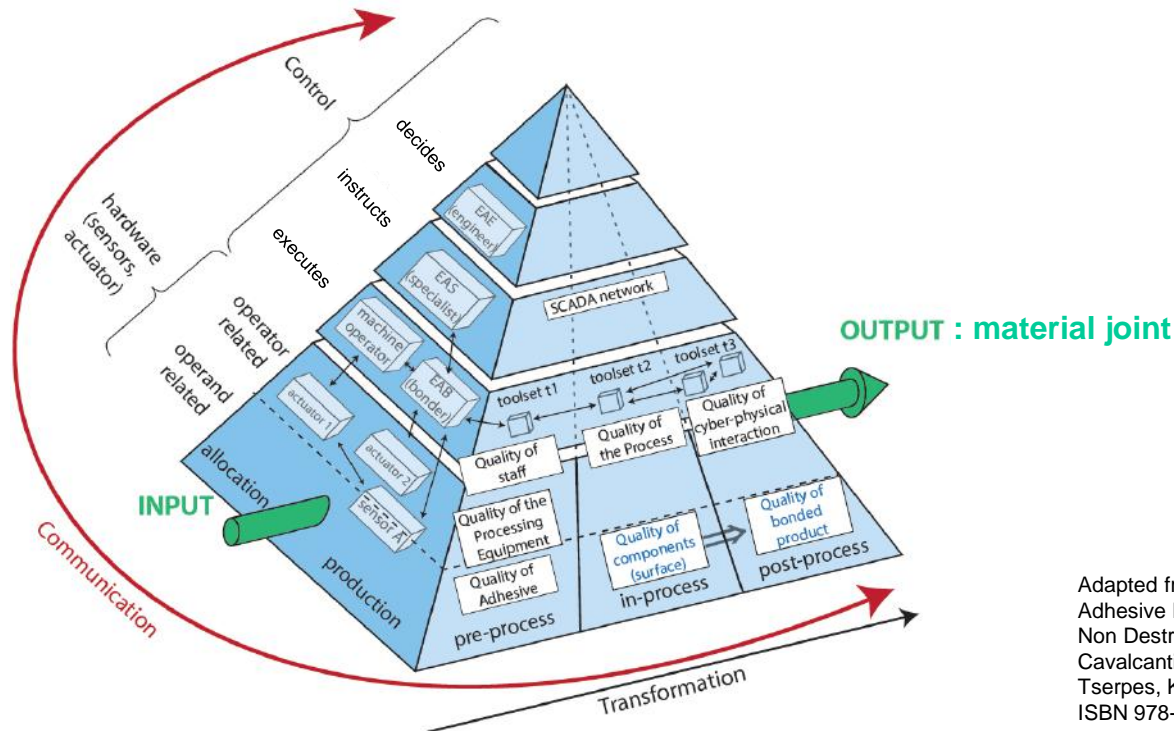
Control

hardware (sensors, actuator)

decides

instructs

executes

operator related

operand related

EAE (engineer)

EAS (specialist)

SCADA network

machine operator

EAB (bonder)

actuator 1

actuator 2

sensor A

allocation

production

INPUT

Communication

OUTPUT : material joint

toolset t1

toolset t2

toolset t3

Quality of staff

Quality of the Process

Quality of cyber-physical interaction

Quality of the Processing Equipment

Quality of Adhesive

Quality of components (surface)

Quality of bonded product

pre-process

in-process

post-process

Transformation

Adapted fr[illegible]
Adhesive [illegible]
Non Destr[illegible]
Cavalcant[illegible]
Tserpes, K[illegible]
ISBN 978-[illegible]